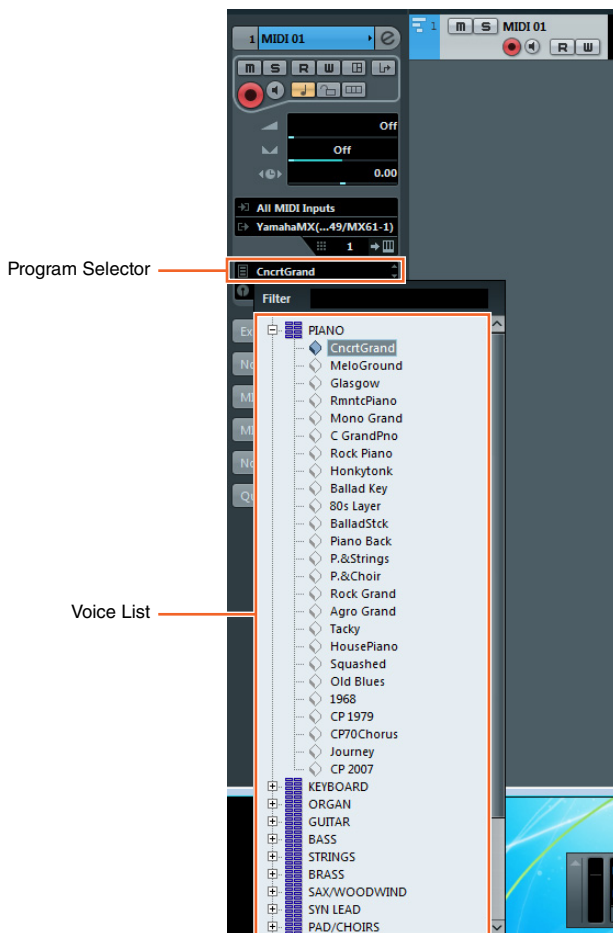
1 MIDI 01

m s R W

Off

Off

0.00

All MIDI Inputs

YamahaMX(...49/MX61-1)

1

m s MIDI 01

R W

Program Selector

CncrtGrand

Filter

PIANO

CncrtGrand

MeloGround

Glasgow

RmntcPiano

Mono Grand

C GrandPno

Rock Piano

Honkytonk

Ballad Key

80s Layer

BalladStck

Piano Back

P.&Strings

P.&Choir

Rock Grand

Agro Grand

Tacky

HousePiano

Squashed

Old Blues

1968

CP 1979

CP70Chorus

Journey

CP 2007

KEYBOARD

ORGAN

GUITAR

BASS

STRINGS

BRASS

SAX/WOODWIND

SYN LEAD

PAD/CHOIRS

Voice List

Ex

No

Mi

Mi

No

Qu